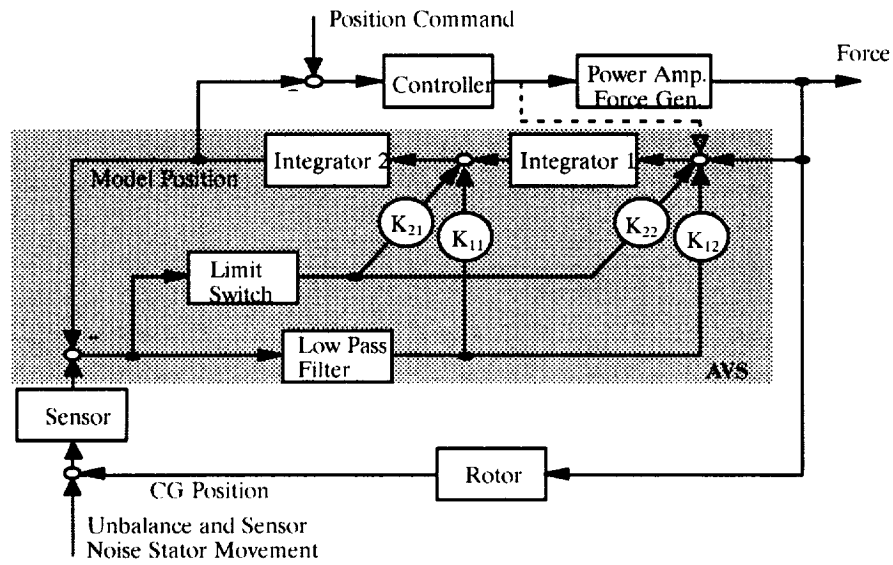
Position Command

Controller

Power Amp. Force Gen.

Force

Integrator 2

Integrator 1

Model Position

$K_{21}$

$K_{11}$

$K_{22}$

$K_{12}$

Limit Switch

Low Pass Filter

AVS

Sensor

Rotor

CG Position

Unbalance and Sensor Noise Stator Movement